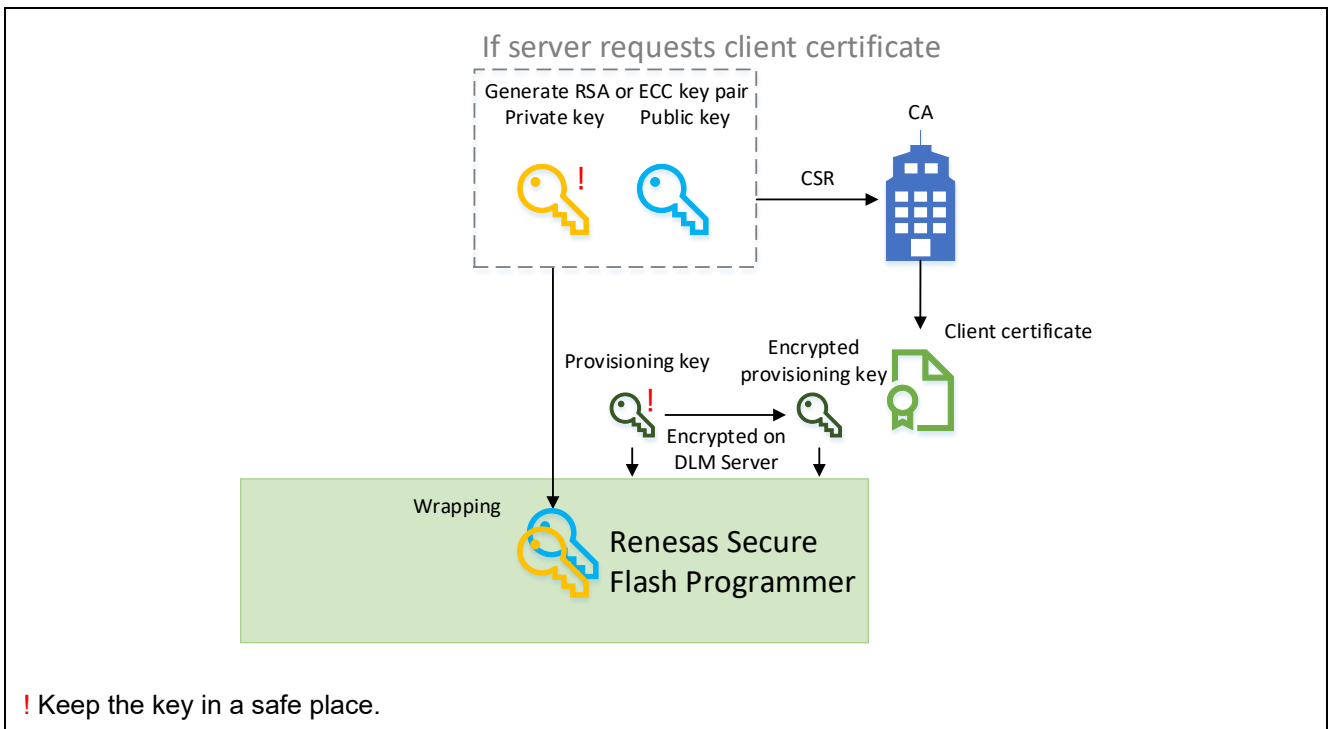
If server requests client certificate

Generate RSA or ECC key pair
Private key
!
Public key

CSR

CA

Client certificate

Provisioning key
!

Encrypted provisioning key

Encrypted on DLM Server

Wrapping

Renesas Secure Flash Programmer

! Keep the key in a safe place.